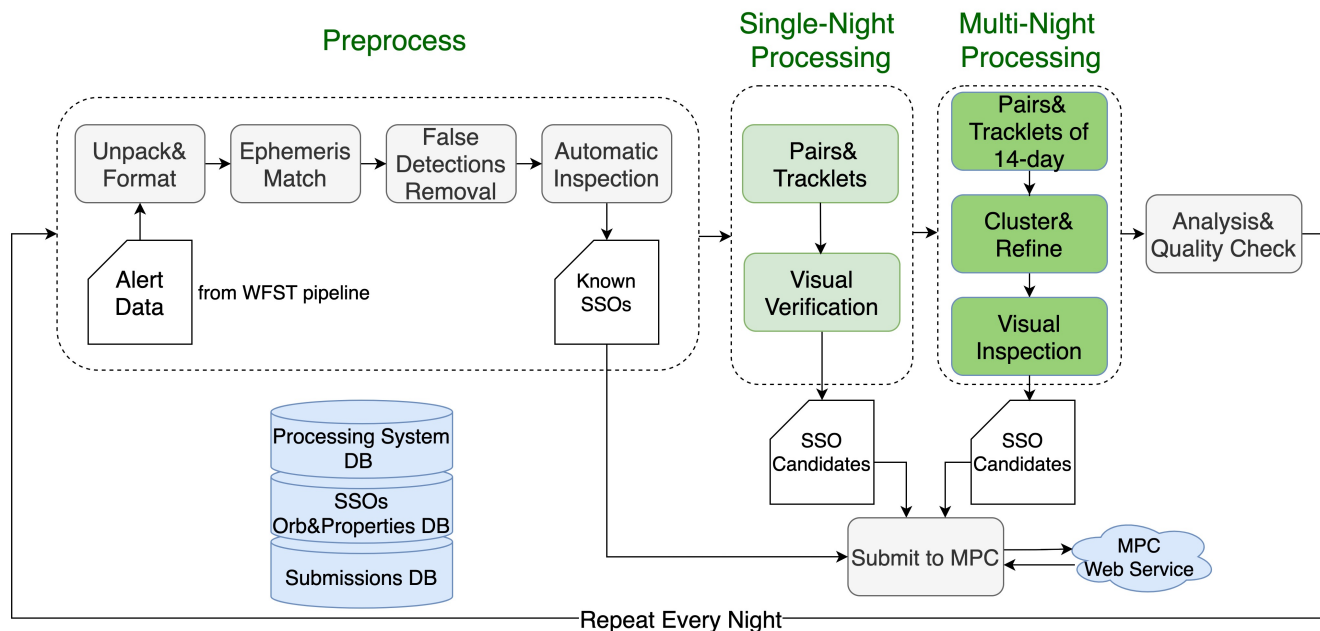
Preprocess

Single-Night Processing

Multi-Night Processing

Unpack& Format

Ephemeris Match

False Detections Removal

Automatic Inspection

Alert Data

from WFST pipeline

Known SSOs

Pairs& Tracklets

Visual Verification

Pairs& Tracklets of 14-day

Cluster& Refine

Visual Inspection

Analysis& Quality Check

Processing System DB

SSOs Orb&Properties DB

Submissions DB

SSO Candidates

SSO Candidates

Submit to MPC

MPC Web Service

Repeat Every Night